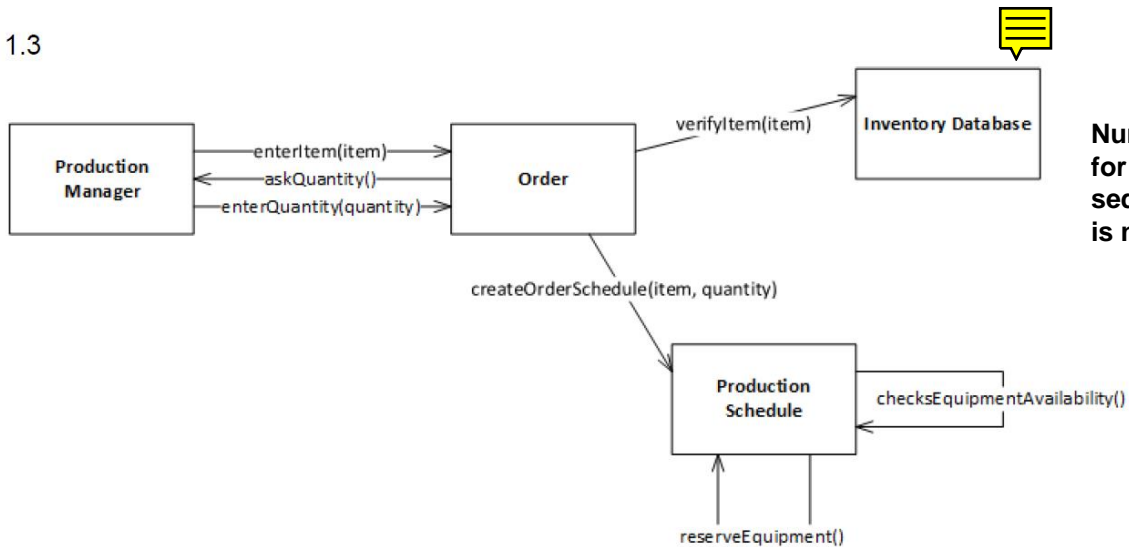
1.3

Production Manager

enterItem(item)

askQuantity()

enterQuantity(quantity)

Order

verifyItem(item)

Inventory Database

createOrderSchedule(item, quantity)

Production Schedule

checksEquipmentAvailability()

reserveEquipment()

Nur
for
sec
is r